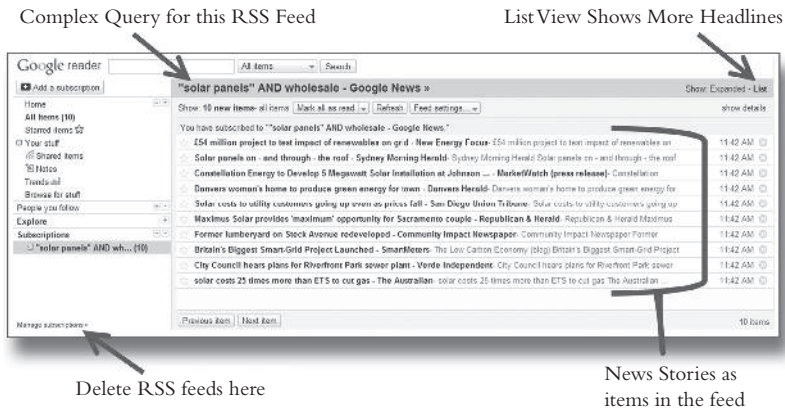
Complex Query for this RSS Feed

List View Shows More Headlines

Google reader

All items

Search

Add a subscription

Home

All items (10)

Starred items

Your stuff

Shared items

Notes

Trends

Browse for stuff

People you follow

Explore

Subscriptions

"solar panels" AND wh... (10)

Manage subscriptions »

"solar panels" AND wholesale - Google News »

Show: Expanded - List

Show: 10 new items - all items | Mark all as read | Refresh | Feed settings...

show details

You have subscribed to ""solar panels" AND wholesale - Google News."

| | |
|---|---|
| £54 million project to test impact of renewables on grid - New Energy Focus - £54 million project to test impact of renewables on | 11:42 AM |
| Solar panels on - and through - the roof - Sydney Morning Herald - Sydney Morning Herald Solar panels on - and through - the roof | 11:42 AM |
| Constellation Energy to Develop 5 Megawatt Solar Installation at Johnson ... - MarketWatch (press release) - Constellation | 11:42 AM |
| Danvers woman's home to produce green energy for town - Danvers Herald - Danvers woman's home to produce green energy for | 11:42 AM |
| Solar costs to utility customers going up even as prices fall - San Diego Union Tribune - Solar costs to utility customers going up | 11:42 AM |
| Maximus Solar provides 'maximum' opportunity for Sacramento couple - Republican & Herald - Republican & Herald Maximus | 11:42 AM |
| Former lumberyard on Steck Avenue redeveloped - Community Impact Newspaper - Community Impact Newspaper Former | 11:42 AM |
| Britain's Biggest Smart-Grid Project Launched - SmartMeters - The Low Carbon Economy (blog) Britain's Biggest Smart-Grid Project | 11:42 AM |
| City Council hears plans for Riverfront Park sewer plant - Verde Independent - City Council hears plans for Riverfront Park sewer | 11:42 AM |
| solar costs 25 times more than ETS to cut gas - The Australian - solar costs 25 times more than ETS to cut gas The Australian | 11:42 AM |

Previous item | Next item

10 items

Delete RSS feeds here

News Stories as items in the feed